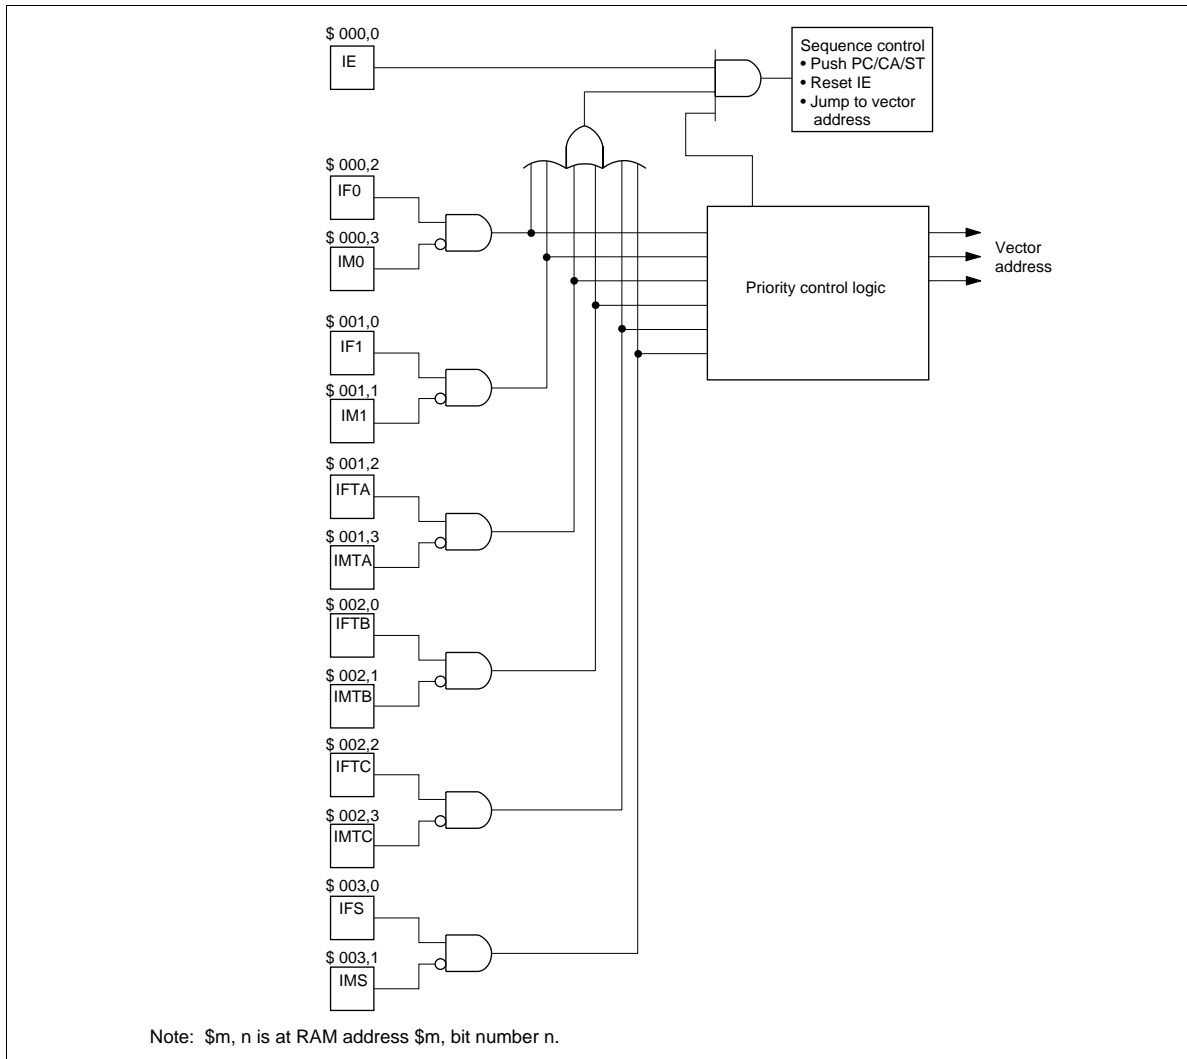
\$ 000,0
IE

Sequence control
• Push PC/CA/ST
• Reset IE
• Jump to vector address

\$ 000,2
IF0
\$ 000,3
IM0

Vector address

Priority control logic

\$ 001,0
IF1
\$ 001,1
IM1

\$ 001,2
IFTA
\$ 001,3
IMTA

\$ 002,0
IFTB
\$ 002,1
IMTB

\$ 002,2
IFTC
\$ 002,3
IMTC

\$ 003,0
IFS
\$ 003,1
IMS

Note: \$m, n is at RAM address \$m, bit number n.